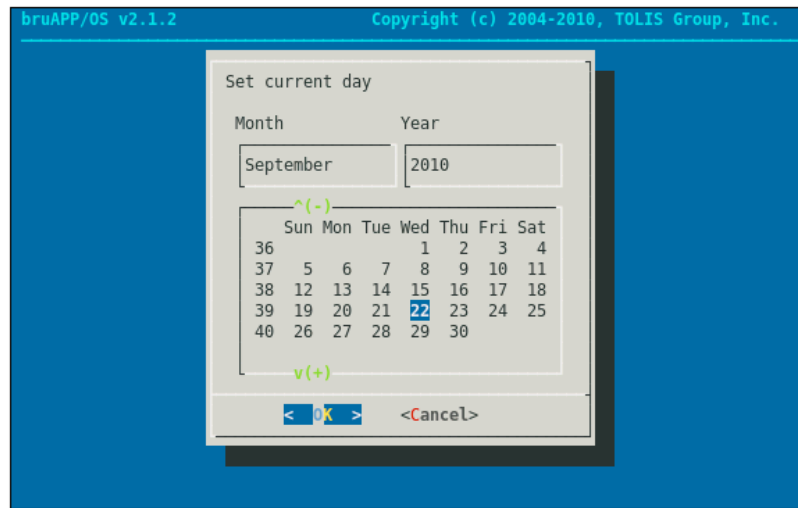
bruAPP/OS v2.1.2 Copyright (c) 2004-2010, TOLIS Group, Inc.

Set current day

Month Year

September 2010

^(-)

|  | Sun | Mon | Tue | Wed | Thu | Fri | Sat |
|---|---|---|---|---|---|---|---|
| 36 |  |  |  | 1 | 2 | 3 | 4 |
| 37 | 5 | 6 | 7 | 8 | 9 | 10 | 11 |
| 38 | 12 | 13 | 14 | 15 | 16 | 17 | 18 |
| 39 | 19 | 20 | 21 | 22 | 23 | 24 | 25 |
| 40 | 26 | 27 | 28 | 29 | 30 |  |  |

v(+)

< OK > <Cancel>